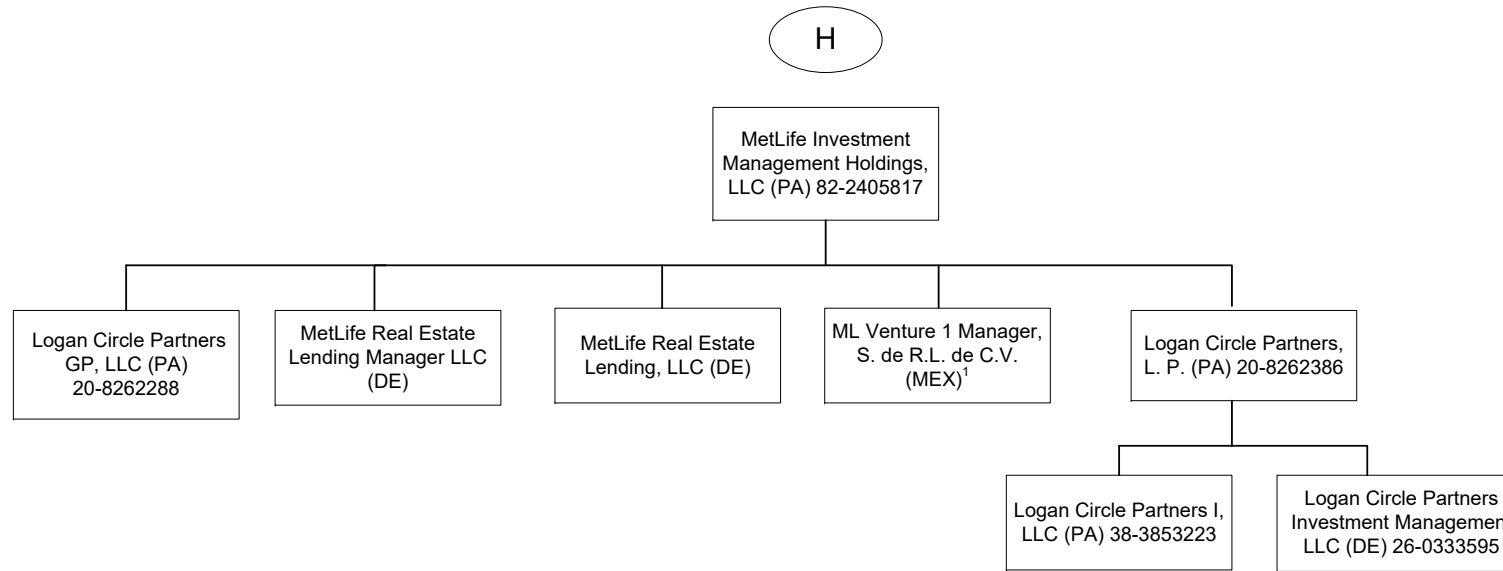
H

MetLife Investment Management Holdings, LLC (PA) 82-2405817

Logan Circle Partners GP, LLC (PA) 20-8262288

MetLife Real Estate Lending Manager LLC (DE)

MetLife Real Estate Lending, LLC (DE)

ML Venture 1 Manager, S. de R.L. de C.V. (MEX)$^1$

Logan Circle Partners, L. P. (PA) 20-8262386

Logan Circle Partners I, LLC (PA) 38-3853223

Logan Circle Partners Investment Managemen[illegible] LLC (DE) 26-0333595